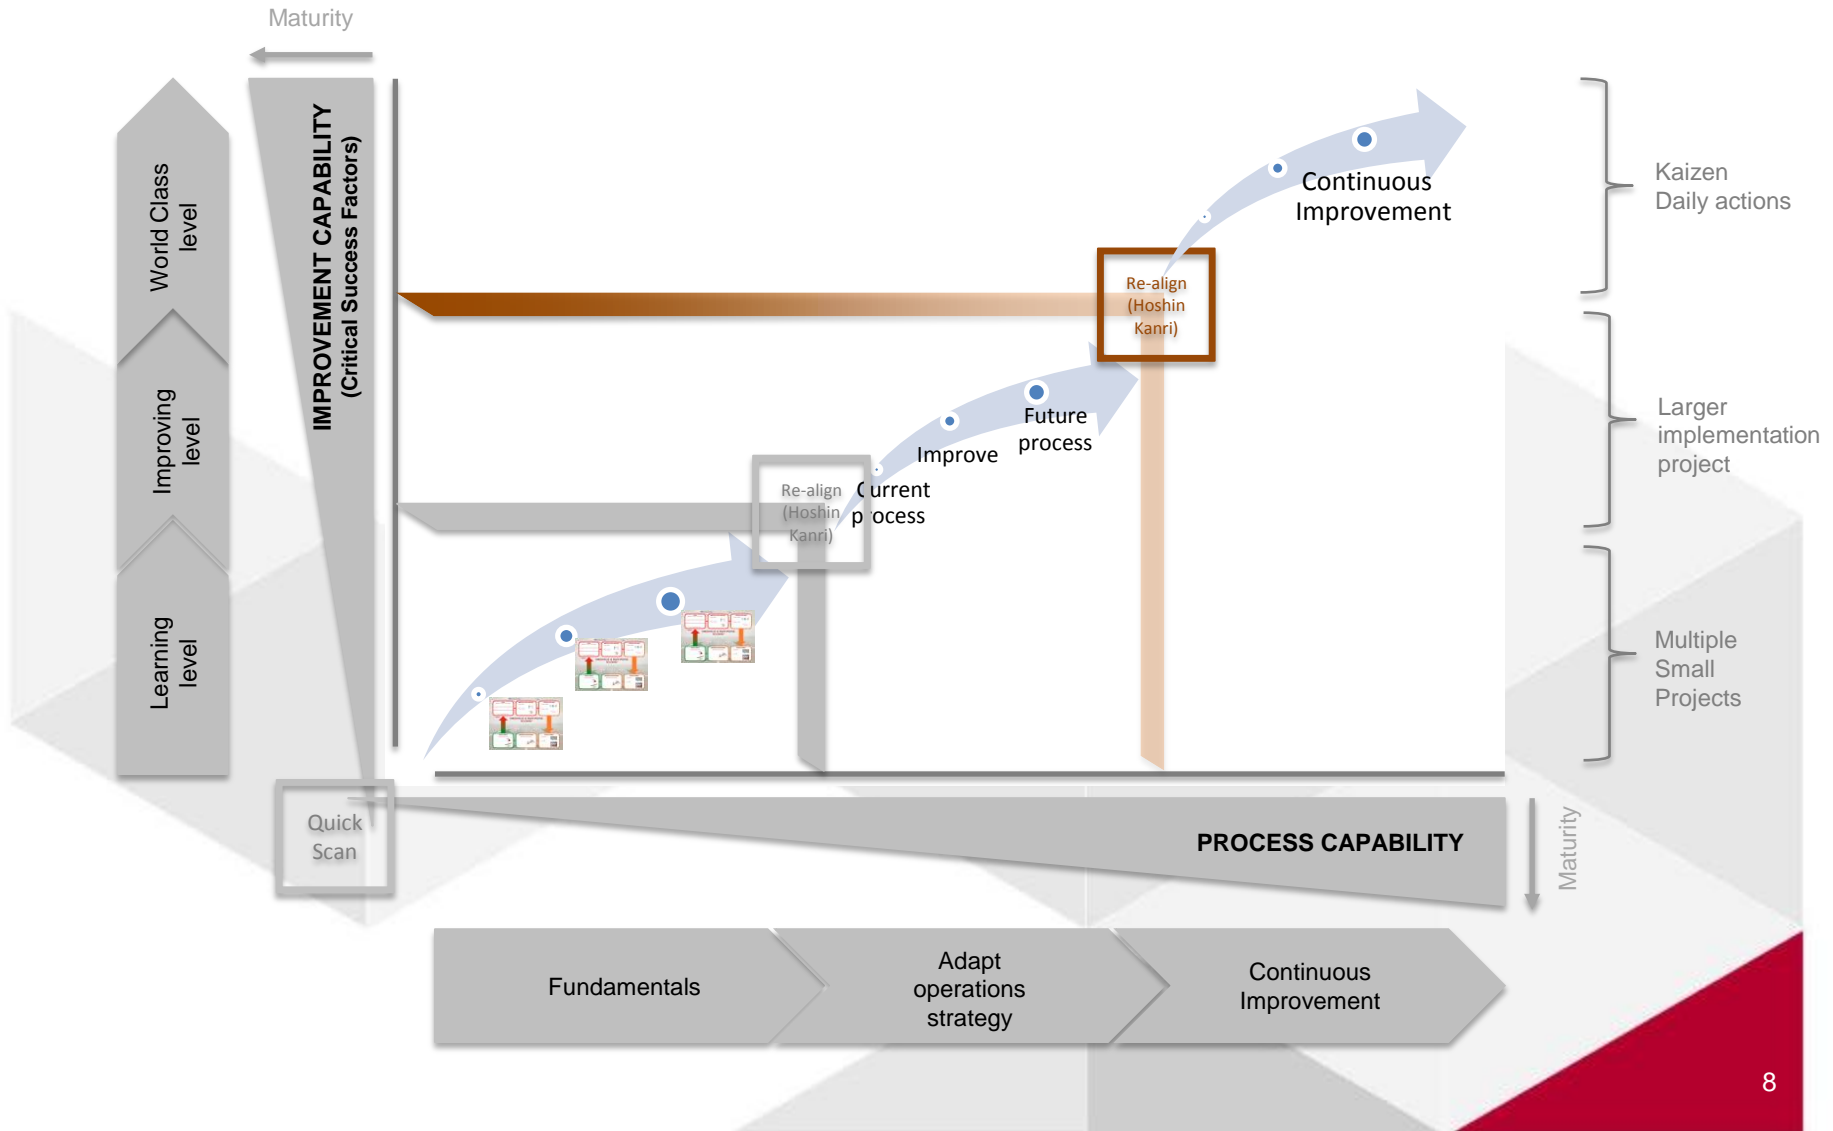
Maturity

World Class level

Improving level

Learning level

IMPROVEMENT CAPABILITY (Critical Success Factors)

Continuous Improvement

Kaizen Daily actions

Re-align (Hoshin Kanri)

Future process

Improve

Current process

Re-align (Hoshin Kanri)

Larger implementation project

Multiple Small Projects

Quick Scan

PROCESS CAPABILITY

Maturity

Fundamentals

Adapt operations strategy

Continuous Improvement

8